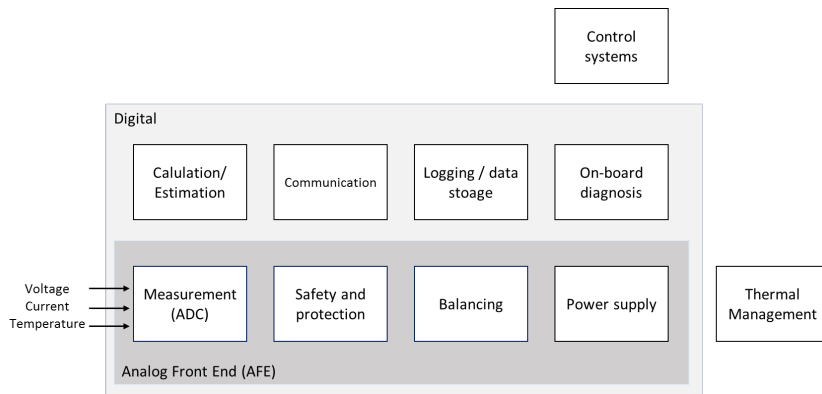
Control systems

Digital

Calulation/ Estimation

Communication

Logging / data stoage

On-board diagnosis

Voltage
Current
Temperature

Measurement (ADC)

Safety and protection

Balancing

Power supply

Thermal Management

Analog Front End (AFE)